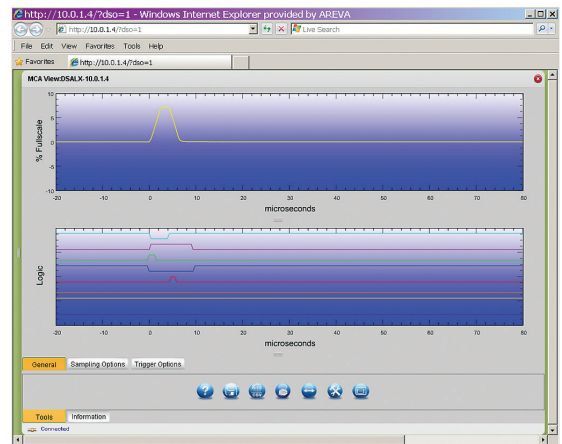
http://10.0.1.4/?dso=1 - Windows Internet Explorer provided by AREVA

http://10.0.1.4/?dso=1

Live Search

File Edit View Favorites Tools Help

Favorites http://10.0.1.4/?dso=1

MCA View:DSALX-10.0.1.4

10
5
0
-5
-10

% Fullscale

-20 -10 0 10 20 30 40 50 60 70 80

microseconds

Logic

-20 -10 0 10 20 30 40 50 60 70 80

microseconds

General Sampling Options Trigger Options

Tools Information

Connected